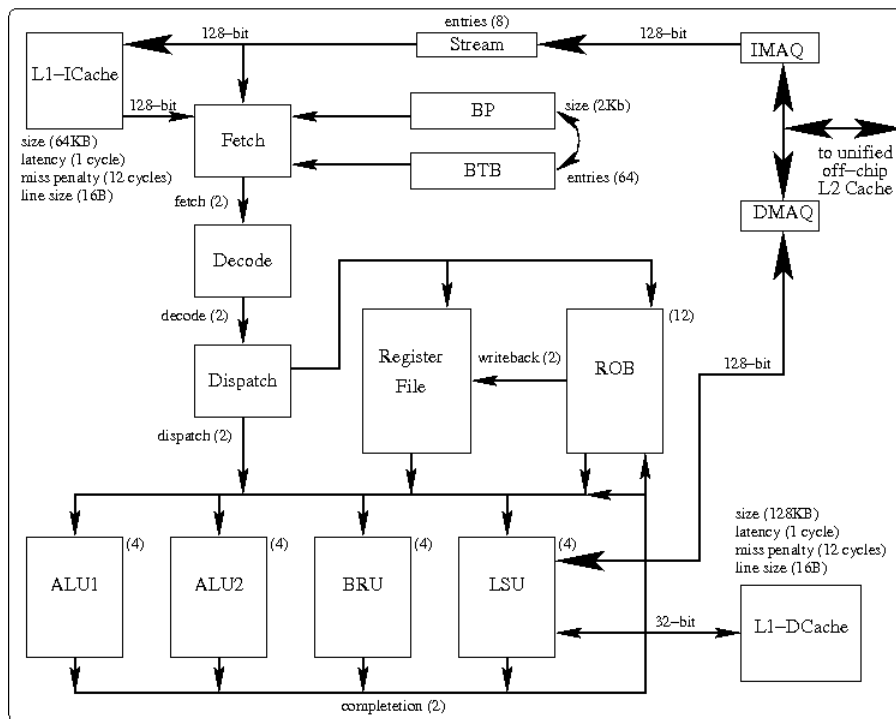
entries (8)
128–bit
Stream
128–bit
IMAQ
L1–ICache
128–bit
Fetch
BP
size (2Kb)
size (64KB)
latency (1 cycle)
miss penalty (12 cycles)
line size (16B)
BTB
entries (64)
to unified off–chip L2 Cache
fetch (2)
DMAQ
Decode
decode (2)
Register File
writeback (2)
ROB
(12)
Dispatch
128–bit
dispatch (2)
size (128KB)
latency (1 cycle)
miss penalty (12 cycles)
line size (16B)
ALU1
(4)
ALU2
(4)
BRU
(4)
LSU
(4)
32–bit
L1–DCache
completetion (2)